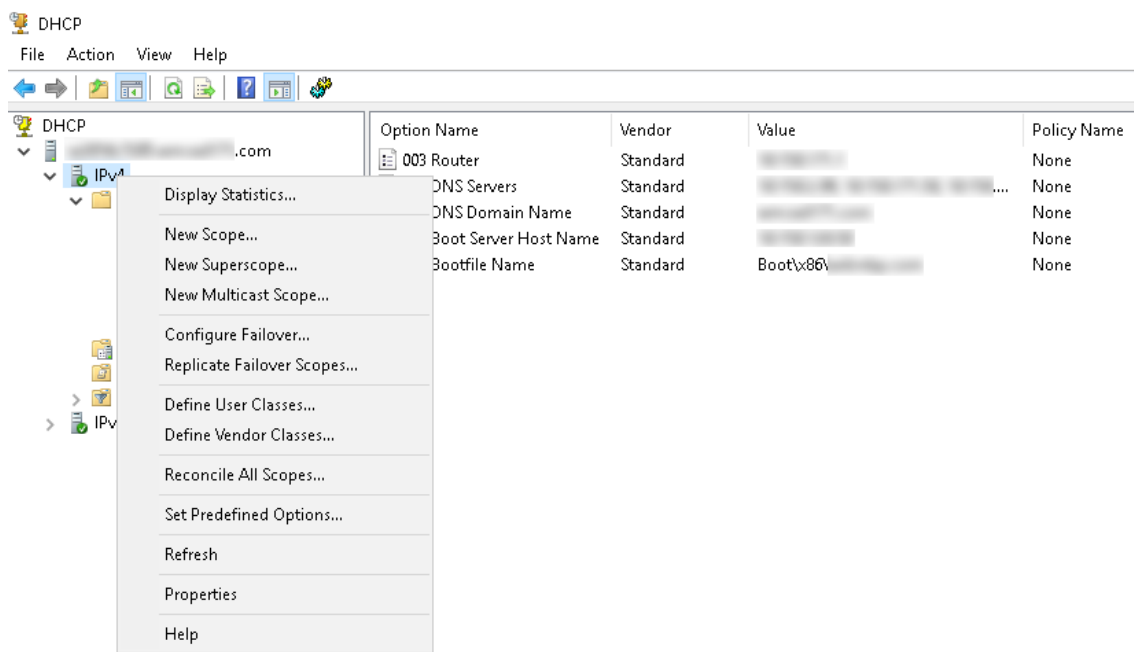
DHCP

File Action View Help

DHCP
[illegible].com
IPv4
IPv

Display Statistics...
New Scope...
New Superscope...
New Multicast Scope...
Configure Failover...
Replicate Failover Scopes...
Define User Classes...
Define Vendor Classes...
Reconcile All Scopes...
Set Predefined Options...
Refresh
Properties
Help

| Option Name | Vendor | Value | Policy Name |
|---|---|---|---|
| 003 Router | Standard | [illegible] | None |
| DNS Servers | Standard | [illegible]... | None |
| DNS Domain Name | Standard | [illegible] | None |
| Boot Server Host Name | Standard | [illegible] | None |
| Bootfile Name | Standard | Boot\x86\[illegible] | None |